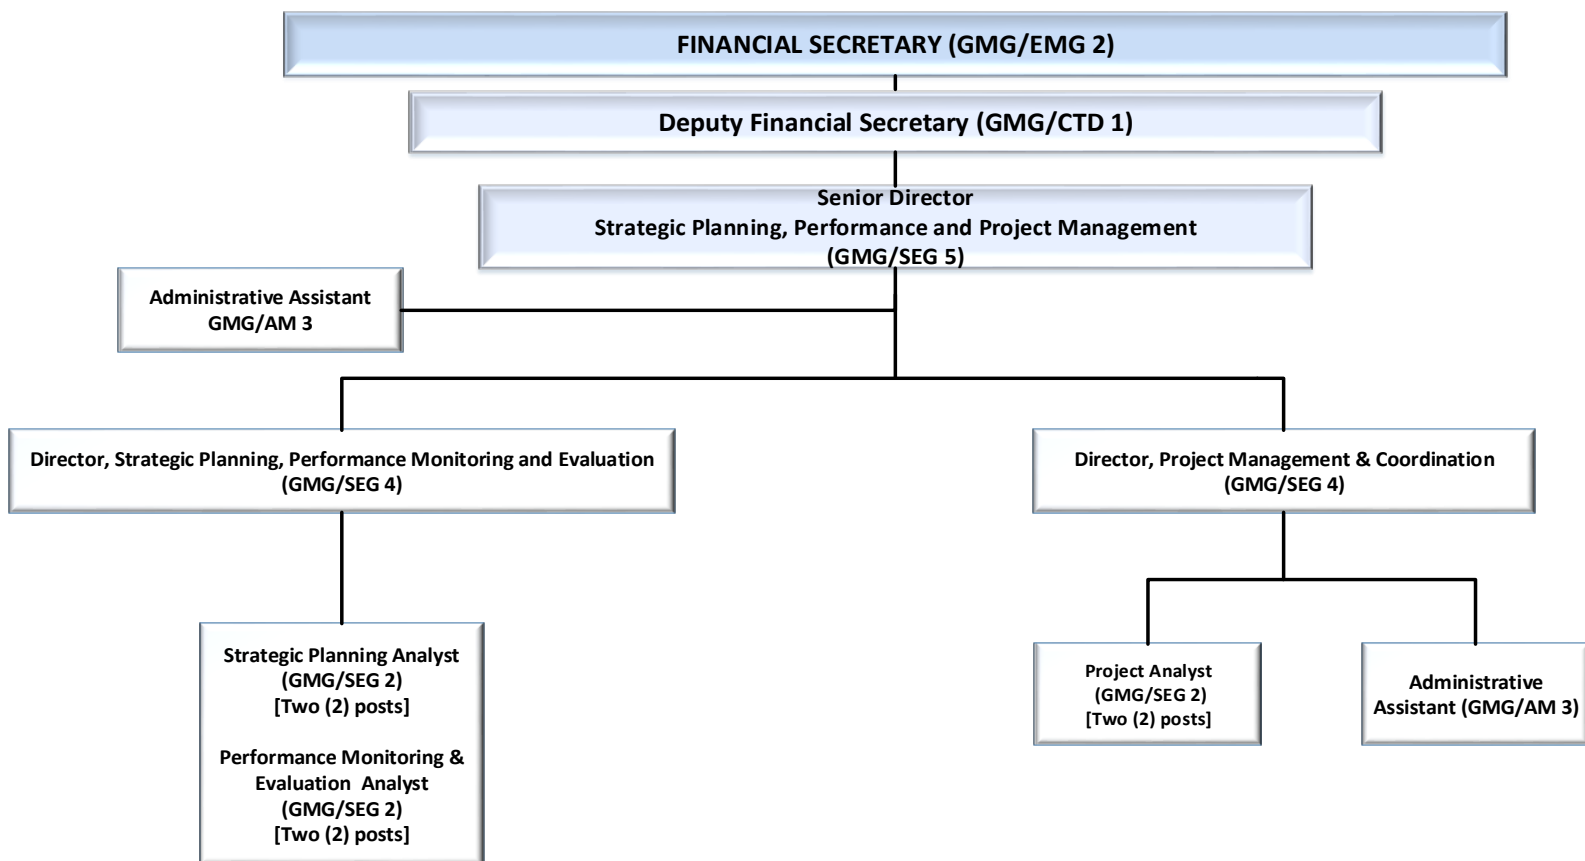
FINANCIAL SECRETARY (GMG/EMG 2)

Deputy Financial Secretary (GMG/CTD 1)

Senior Director
Strategic Planning, Performance and Project Management
(GMG/SEG 5)

Administrative Assistant
GMG/AM 3

Director, Strategic Planning, Performance Monitoring and Evaluation
(GMG/SEG 4)

Director, Project Management & Coordination
(GMG/SEG 4)

Strategic Planning Analyst
(GMG/SEG 2)
[Two (2) posts]

Performance Monitoring & Evaluation Analyst
(GMG/SEG 2)
[Two (2) posts]

Project Analyst
(GMG/SEG 2)
[Two (2) posts]

Administrative Assistant (GMG/AM 3)